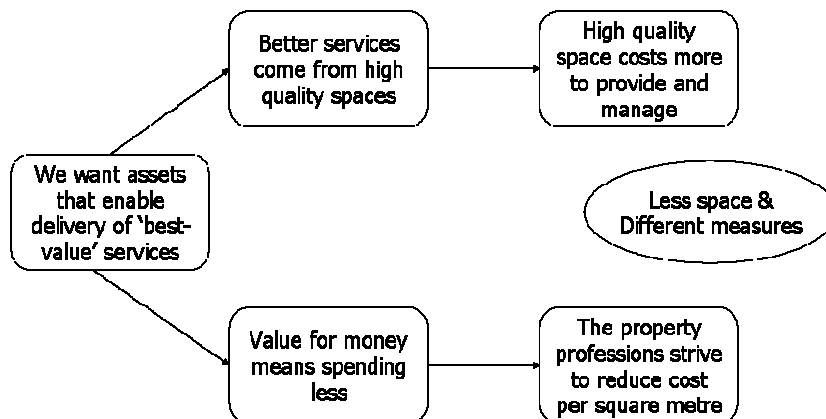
We want assets that enable delivery of 'best-value' services

Better services come from high quality spaces

High quality space costs more to provide and manage

Less space & Different measures

Value for money means spending less

The property professions strive to reduce cost per square metre